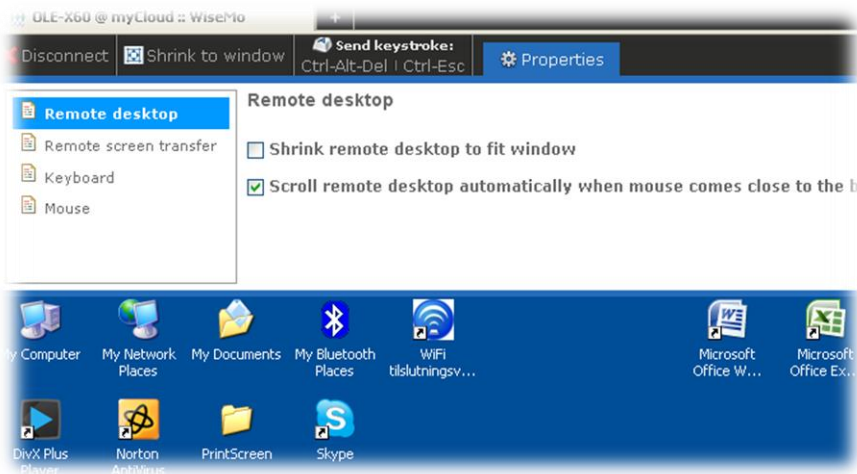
OLE-X60 @ myCloud :: WiseMo

+

Disconnect | Shrink to window | Send keystroke: Ctrl-Alt-Del | Ctrl-Esc | Properties

Remote desktop
Remote screen transfer
Keyboard
Mouse

Remote desktop

Shrink remote desktop to fit window

Scroll remote desktop automatically when mouse comes close to the b

My Computer
My Network Places
My Documents
My Bluetooth Places
WiFi tilslutningsv...
Microsoft Office W...
Microsoft Office Ex...
DivX Plus Player
Norton AntiVirus
PrintScreen
Skype